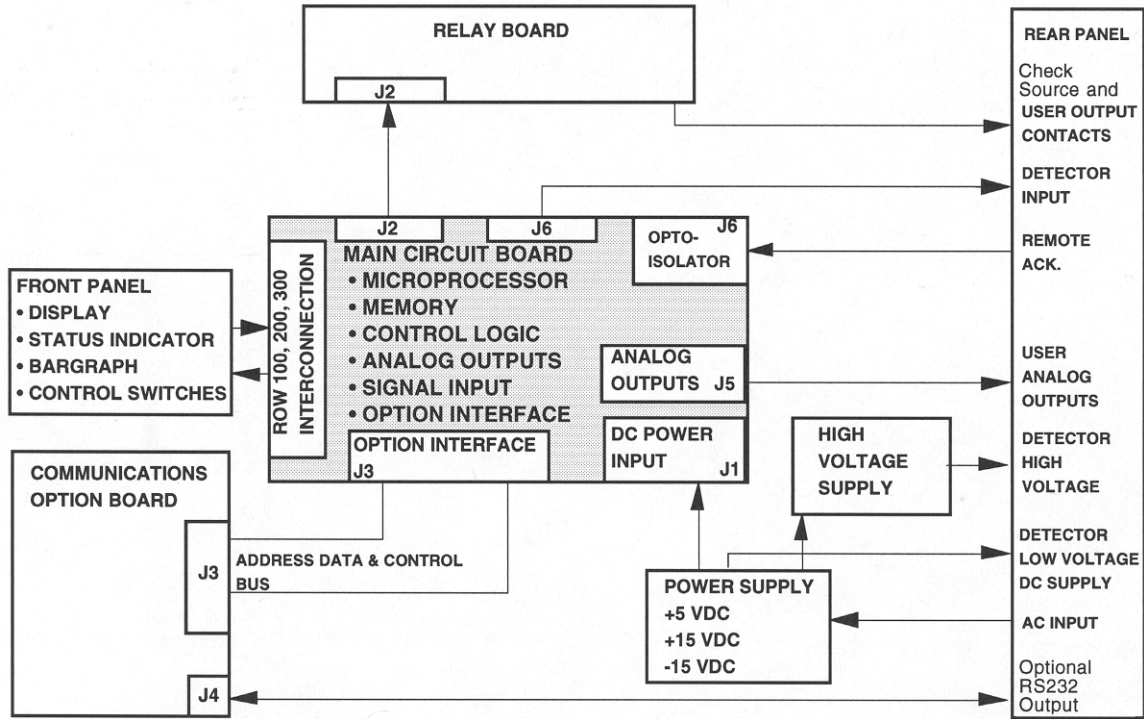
RELAY BOARD

J2

REAR PANEL

Check Source and USER OUTPUT CONTACTS

DETECTOR INPUT

REMOTE ACK.

USER ANALOG OUTPUTS

DETECTOR HIGH VOLTAGE

DETECTOR LOW VOLTAGE DC SUPPLY

AC INPUT

Optional RS232 Output

J2

J6

J6

OPTO-ISOLATOR

MAIN CIRCUIT BOARD
• MICROPROCESSOR
• MEMORY
• CONTROL LOGIC
• ANALOG OUTPUTS
• SIGNAL INPUT
• OPTION INTERFACE

ROW 100, 200, 300 INTERCONNECTION

ANALOG OUTPUTS J5

OPTION INTERFACE J3

DC POWER INPUT J1

FRONT PANEL
• DISPLAY
• STATUS INDICATOR
• BARGRAPH
• CONTROL SWITCHES

HIGH VOLTAGE SUPPLY

COMMUNICATIONS OPTION BOARD

J3

ADDRESS DATA & CONTROL BUS

J4

POWER SUPPLY
+5 VDC
+15 VDC
-15 VDC